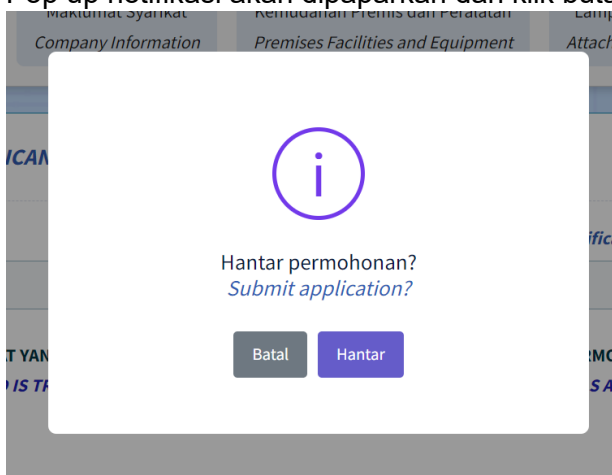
Pop-up notifikasi akan dipaparkan dan klik butang

Maklumat Syarikat
Company Information

Kemudahan Premis dan Peralatan
Premises Facilities and Equipment

Lamp
Attach

ICAN

ifica

T YAN
IS TR

RMO
S A

i

Hantar permohonan?
Submit application?

Batal

Hantar